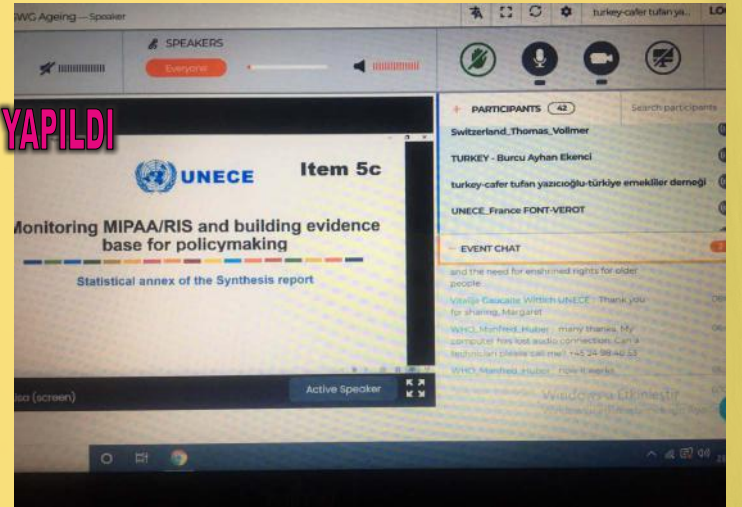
SWG Ageing — Speaker

turkey-cafer tufan ya...

LO

SPEAKERS

Everyone

YAPILDI

UNECE

Item 5c

Monitoring MIPAA/RIS and building evidence base for policymaking

Statistical annex of the Synthesis report

isa (screen)

Active Speaker

PARTICIPANTS 42

Search participants

Switzerland_Thomas_Vollmer

TURKEY - Burcu Ayhan Ekenci

turkey-cafer tufan yazıcıoğlu-türkiye emekliler derneği

UNECE_France FONT-VEROT

EVENT CHAT

and the need for enshrined rights for older people

Vitalija Gaucaite Wittich UNECE : Thank you for sharing, Margaret

WHO_Manfred_Huber : many thanks. My computer has lost audio connection. Can a technician please call me? +45 24 98 40 53

WHO_Manfred_Huber : now it works

Windows'u Etkinleştir